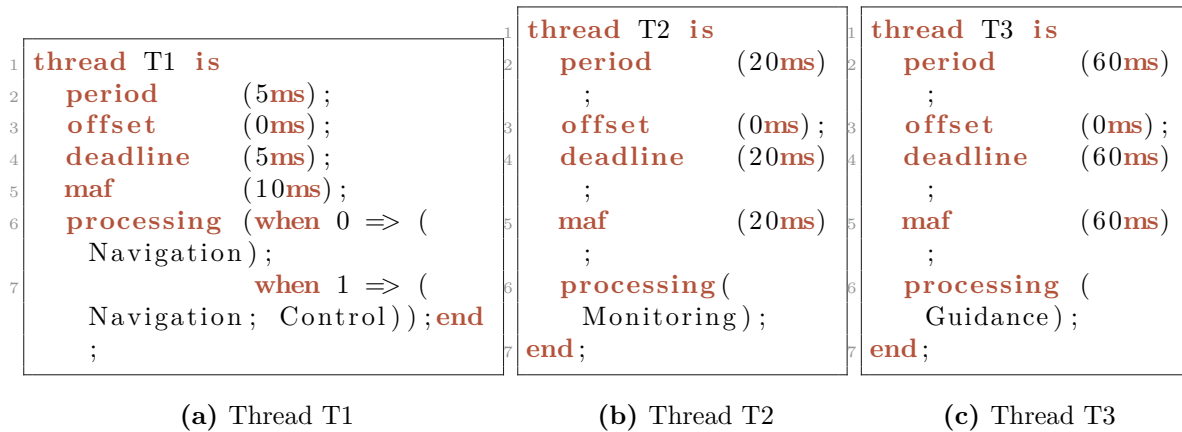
1 thread T1 is
2 period (5ms);
3 offset (0ms);
4 deadline (5ms);
5 maf (10ms);
6 processing (when 0 => ( Navigation);
7 when 1 => ( Navigation; Control));end ;

1 thread T2 is
2 period (20ms) ;
3 offset (0ms);
4 deadline (20ms) ;
5 maf (20ms) ;
6 processing( Monitoring);
7 end;

1 thread T3 is
2 period (60ms) ;
3 offset (0ms);
4 deadline (60ms) ;
5 maf (60ms) ;
6 processing ( Guidance);
7 end;

(a) Thread T1

(b) Thread T2

(c) Thread T3